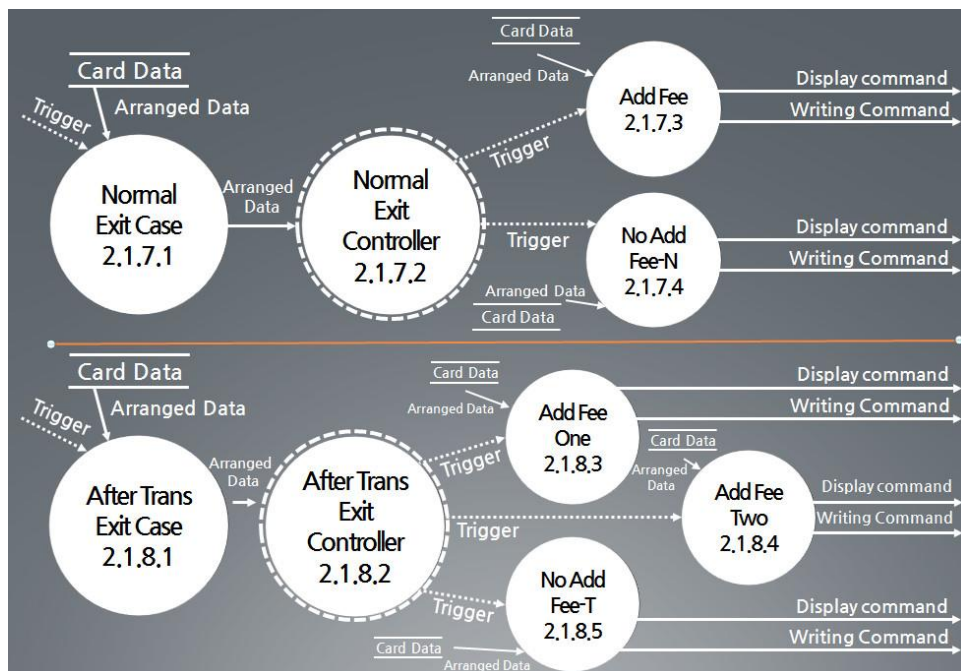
Card Data
Arranged Data
Trigger
Normal Exit Case 2.1.7.1
Arranged Data
Normal Exit Controller 2.1.7.2
Card Data
Arranged Data
Trigger
Add Fee 2.1.7.3
Display command
Writing Command
Trigger
No Add Fee-N 2.1.7.4
Display command
Writing Command
Arranged Data
Card Data

Card Data
Arranged Data
Trigger
After Trans Exit Case 2.1.8.1
Arranged Data
After Trans Exit Controller 2.1.8.2
Card Data
Arranged Data
Trigger
Add Fee One 2.1.8.3
Display command
Writing Command
Card Data
Arranged Data
Add Fee Two 2.1.8.4
Display command
Writing Command
Trigger
Trigger
No Add Fee-T 2.1.8.5
Display command
Writing Command
Card Data
Arranged Data